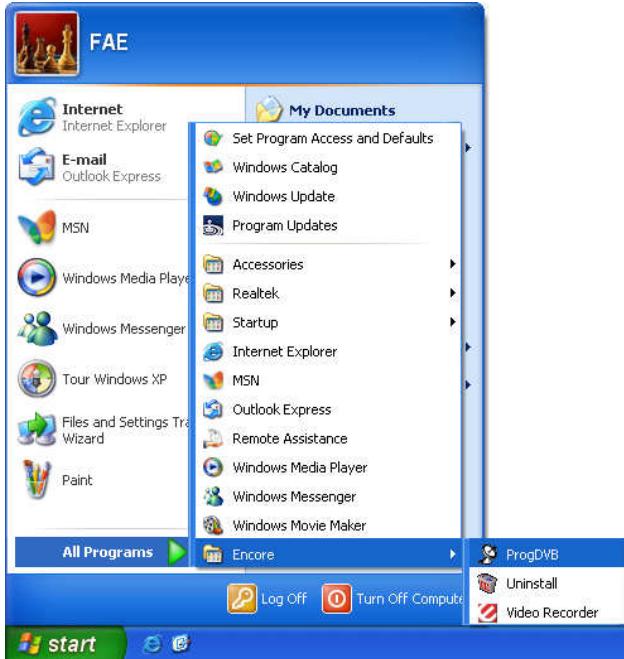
FAE

Internet
Internet Explorer

E-mail
Outlook Express

MSN

Windows Media Playe

Windows Messenger

Tour Windows XP

Files and Settings Tra
Wizard

Paint

All Programs

My Documents

Set Program Access and Defaults
Windows Catalog
Windows Update
Program Updates
Accessories
Realtek
Startup
Internet Explorer
MSN
Outlook Express
Remote Assistance
Windows Media Player
Windows Messenger
Windows Movie Maker
Encore

ProgDVB
Uninstall
Video Recorder

Log Off
Turn Off Compute

start